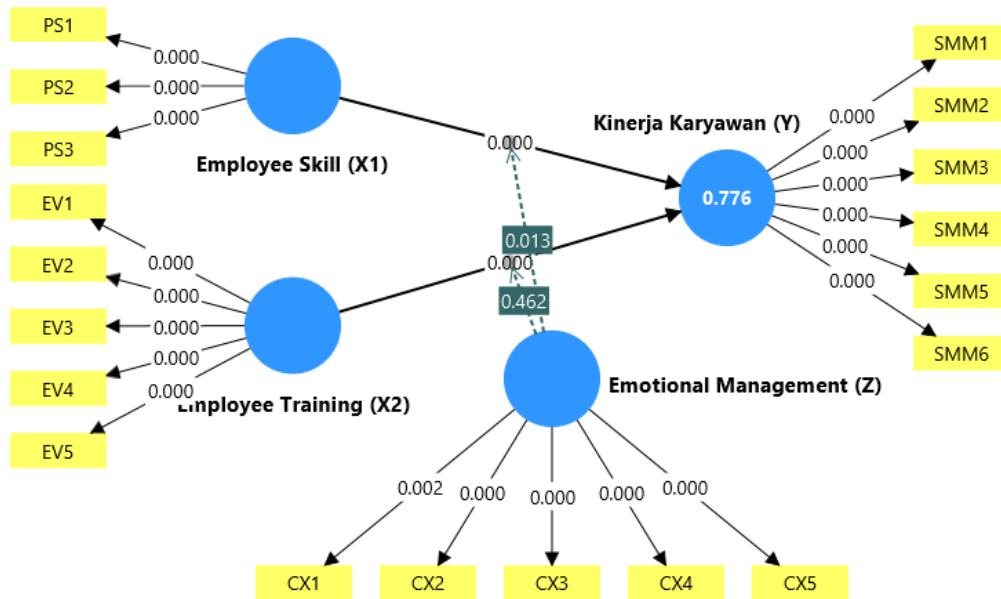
PS1
PS2
PS3
0.000
0.000
0.000
Employee Skill (X1)
EV1
EV2
EV3
EV4
EV5
0.000
0.000
0.000
0.000
0.000
Employee Training (X2)
0.000
0.000
0.013
0.462
Kinerja Karyawan (Y)
0.776
SMM1
SMM2
SMM3
SMM4
SMM5
SMM6
0.000
0.000
0.000
0.000
0.000
0.000
Emotional Management (Z)
0.002
0.000
0.000
0.000
0.000
CX1
CX2
CX3
CX4
CX5